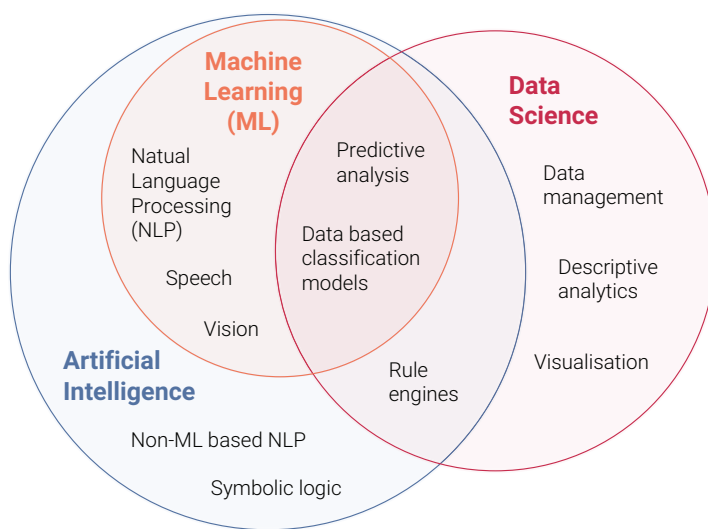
Machine Learning (ML)

Data Science

Natual Language Processing (NLP)

Speech

Vision

Predictive analysis

Data based classification models

Data management

Descriptive analytics

Visualisation

Artificial Intelligence

Rule engines

Non-ML based NLP

Symbolic logic